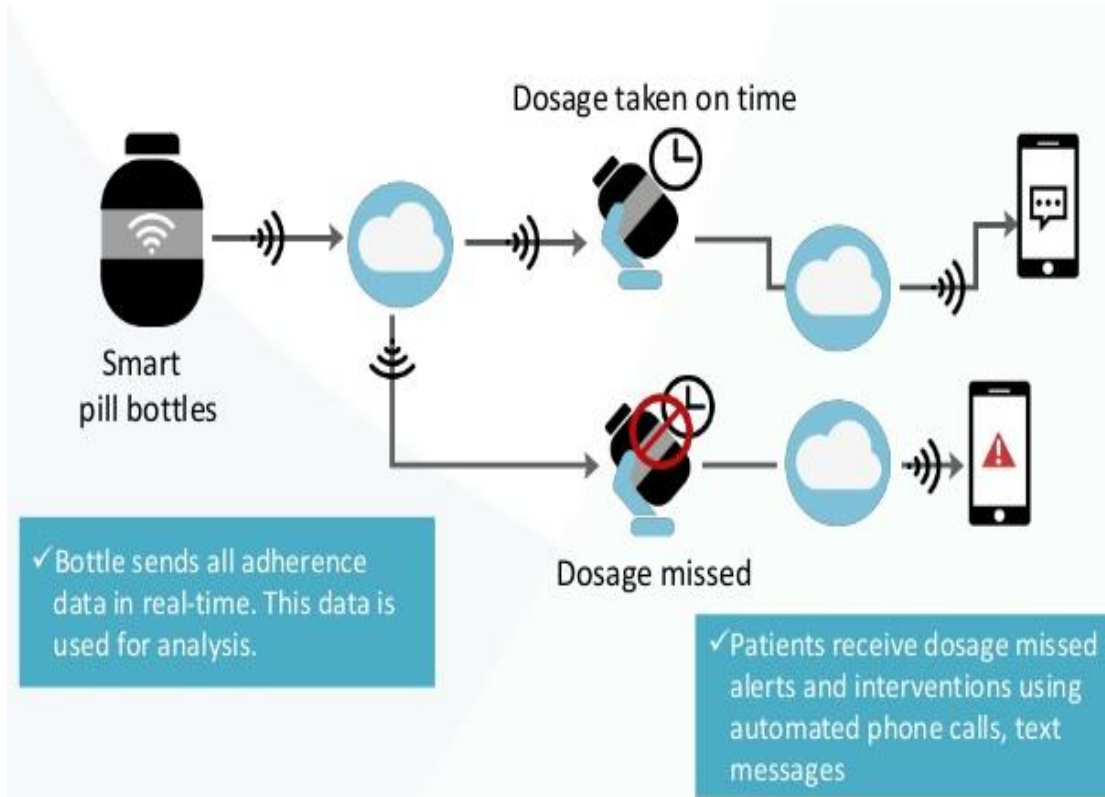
Dosage taken on time

Smart pill bottles

Dosage missed

✓Bottle sends all adherence data in real-time. This data is used for analysis.

✓Patients receive dosage missed alerts and interventions using automated phone calls, text messages